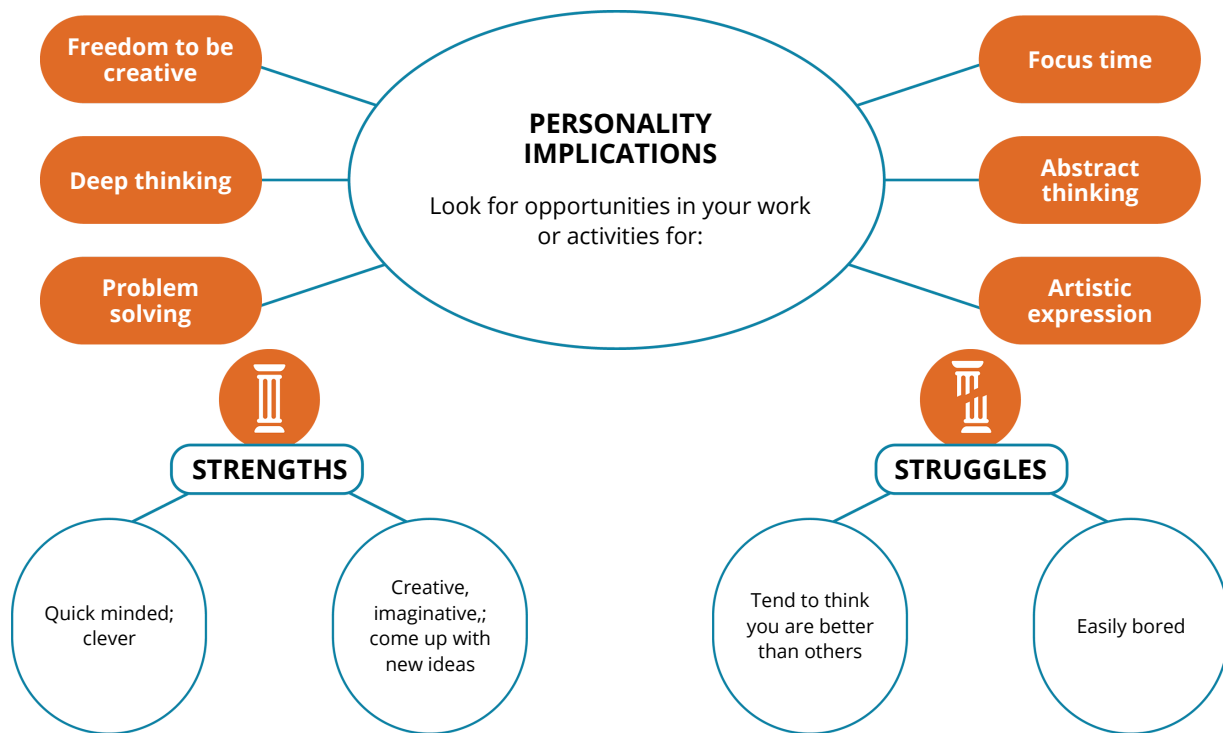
PERSONALITY IMPLICATIONS

Look for opportunities in your work or activities for:

Freedom to be creative

Deep thinking

Problem solving

Focus time

Abstract thinking

Artistic expression

STRENGTHS

Quick minded; clever

Creative, imaginative,; come up with new ideas

STRUGGLES

Tend to think you are better than others

Easily bored